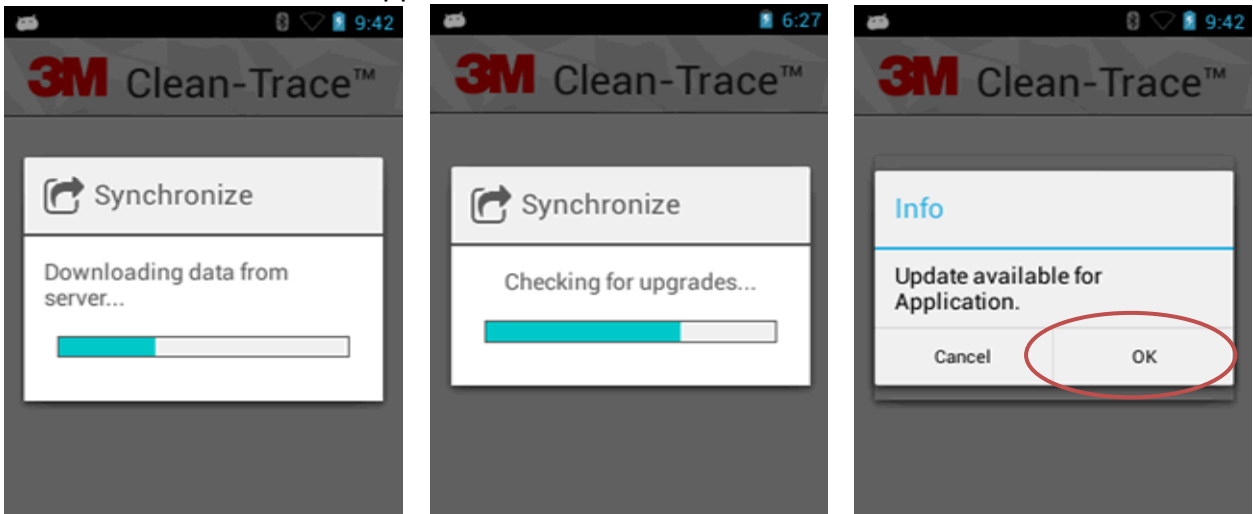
9:42

3M Clean-Trace™

Synchronize

Downloading data from server...

6:27

3M Clean-Trace™

Synchronize

Checking for upgrades...

9:42

3M Clean-Trace™

Info

Update available for Application.

Cancel

OK